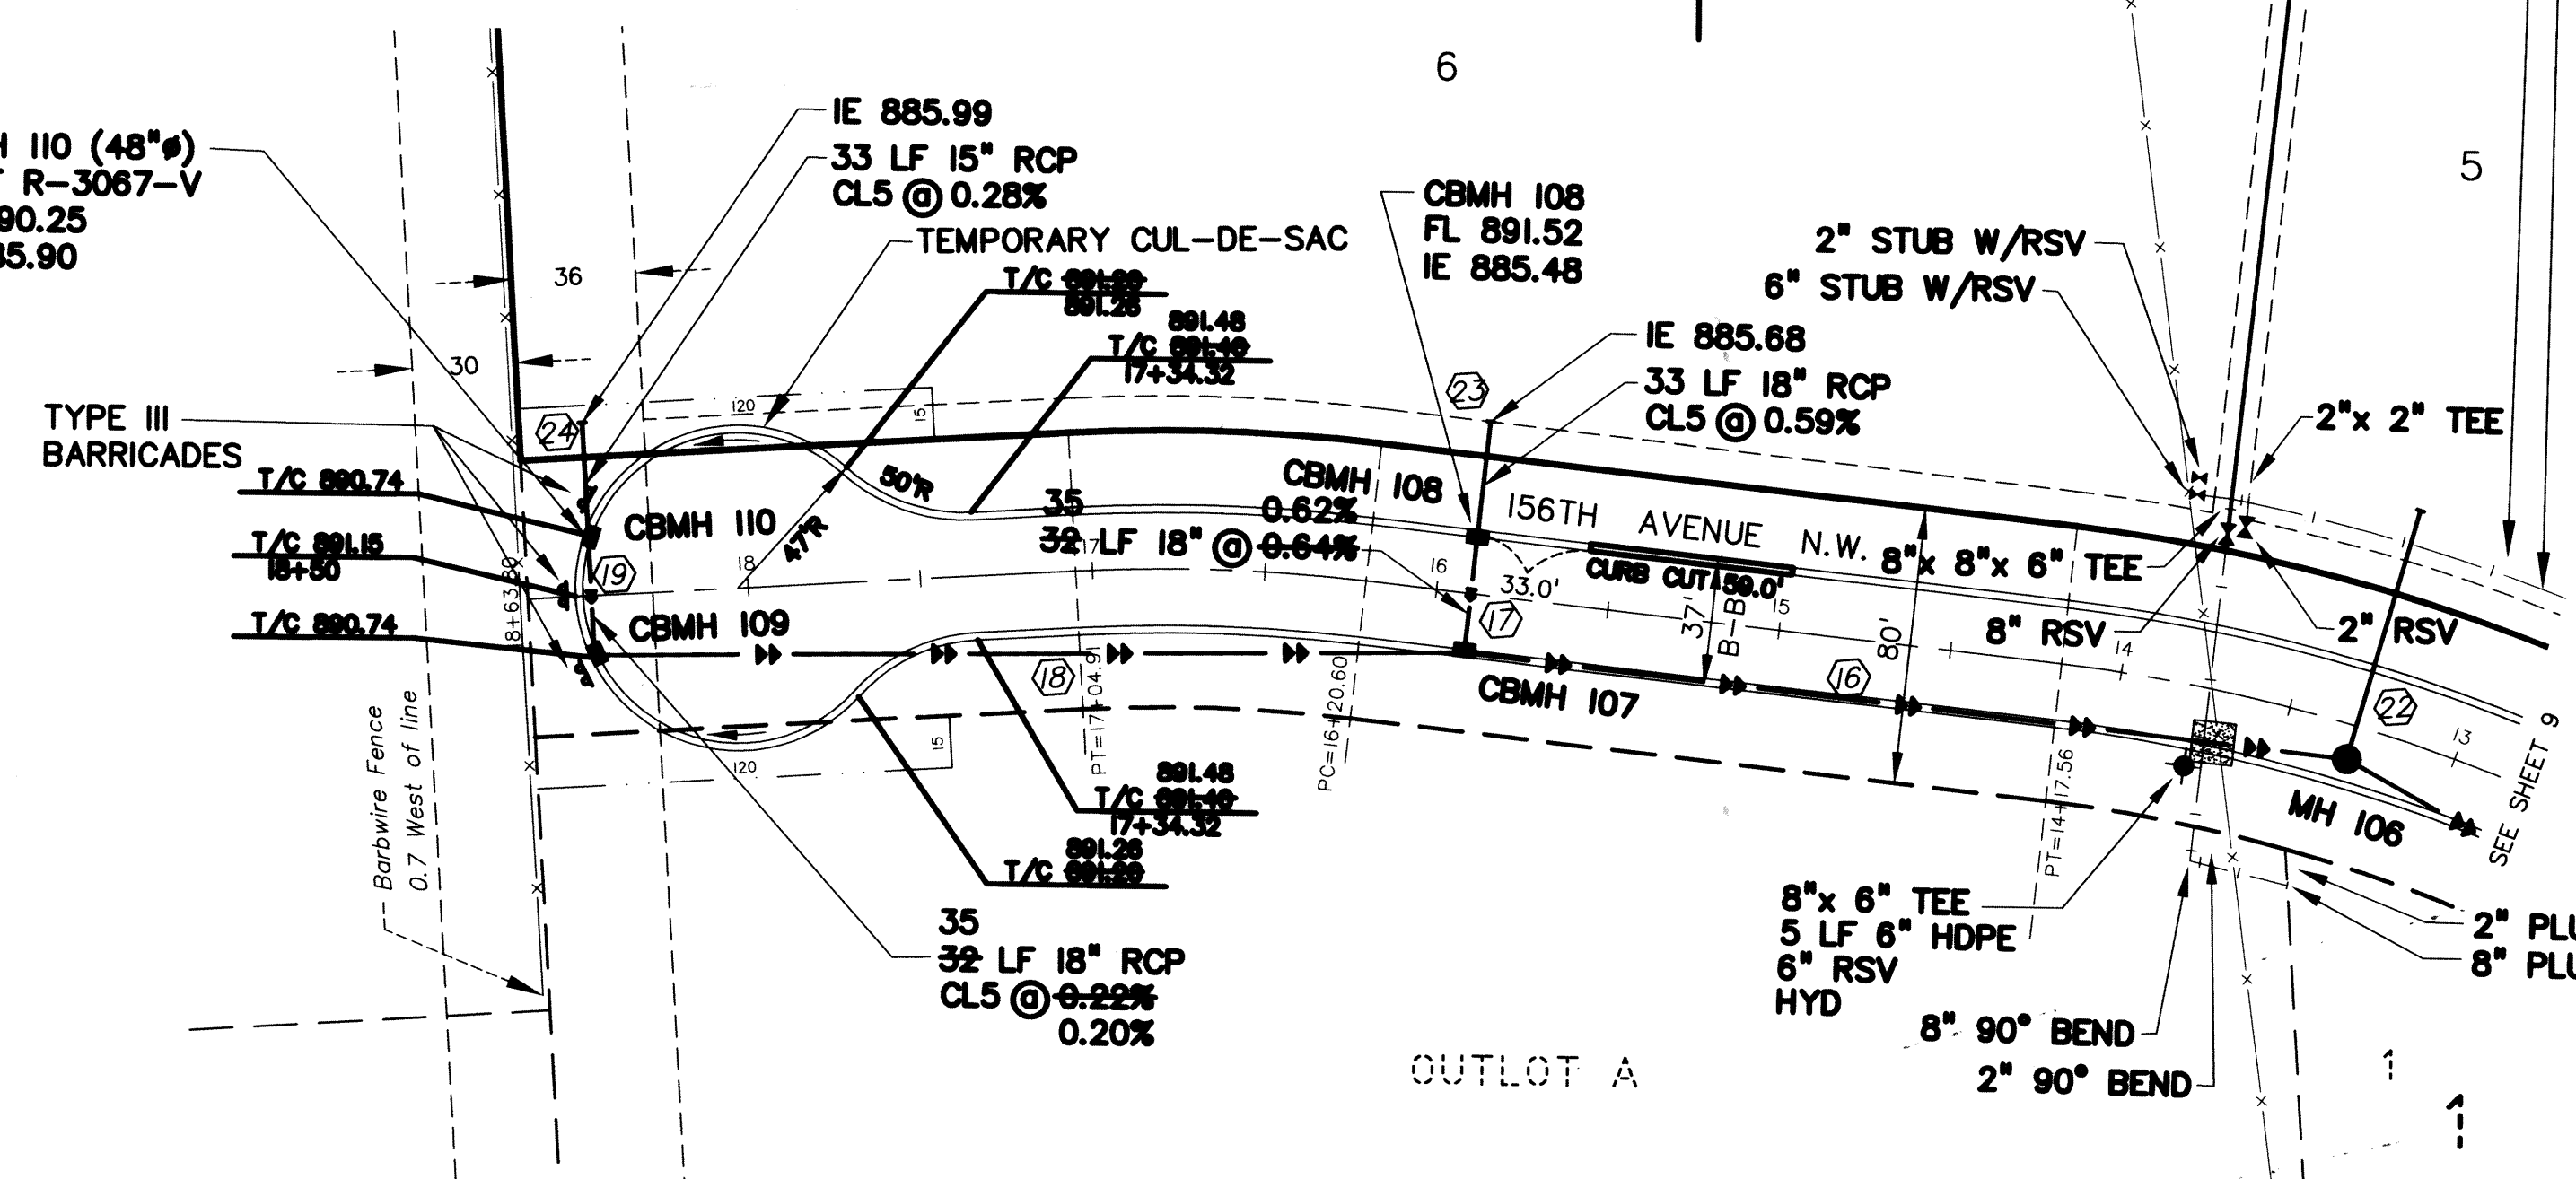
6

5

H 110 (48"ø)
T R-3067-V
90.25
85.90

IE 885.99
33 LF 15" RCP
CL5 @ 0.28%

TEMPORARY CUL-DE-SAC

CBMH 108
FL 891.52
IE 885.48

2" STUB W/RSV
6" STUB W/RSV

IE 885.68
33 LF 18" RCP
CL5 @ 0.59%

2"x 2" TEE

36
30

T/C 891.20
891.26

891.48
T/C 891.40
17+34.32

TYPE III
BARRICADES

24

120
15

23

T/C 890.74

CBMH 110

50'R

47'R

35
32 LF 18" @ 0.64%
0.62%

CBMH 108

156TH AVENUE N.W.

8"x 8"x 6" TEE

T/C 891.15
18+50

19

18

16

33.0'

CURB CUT 50.0'

17

37'
B-B

15

80'

8" RSV

2" RSV

14

T/C 890.74

CBMH 109

8+63.80

18

PT=17+04.91

PC=16+20.60

CBMH 107

16

22

13

SEE SHEET 9

MH 106

Barbwire Fence
0.7 West of line

15
120

891.48
T/C 891.40
17+34.32

891.26
T/C 891.20

PT=14+17.56

8"x 6" TEE
5 LF 6" HDPE
6" RSV
HYD

2" PLU
8" PLU

35
32 LF 18" RCP
CL5 @ 0.22%
0.20%

OUTLOT A

8" 90° BEND
2" 90° BEND

1

1